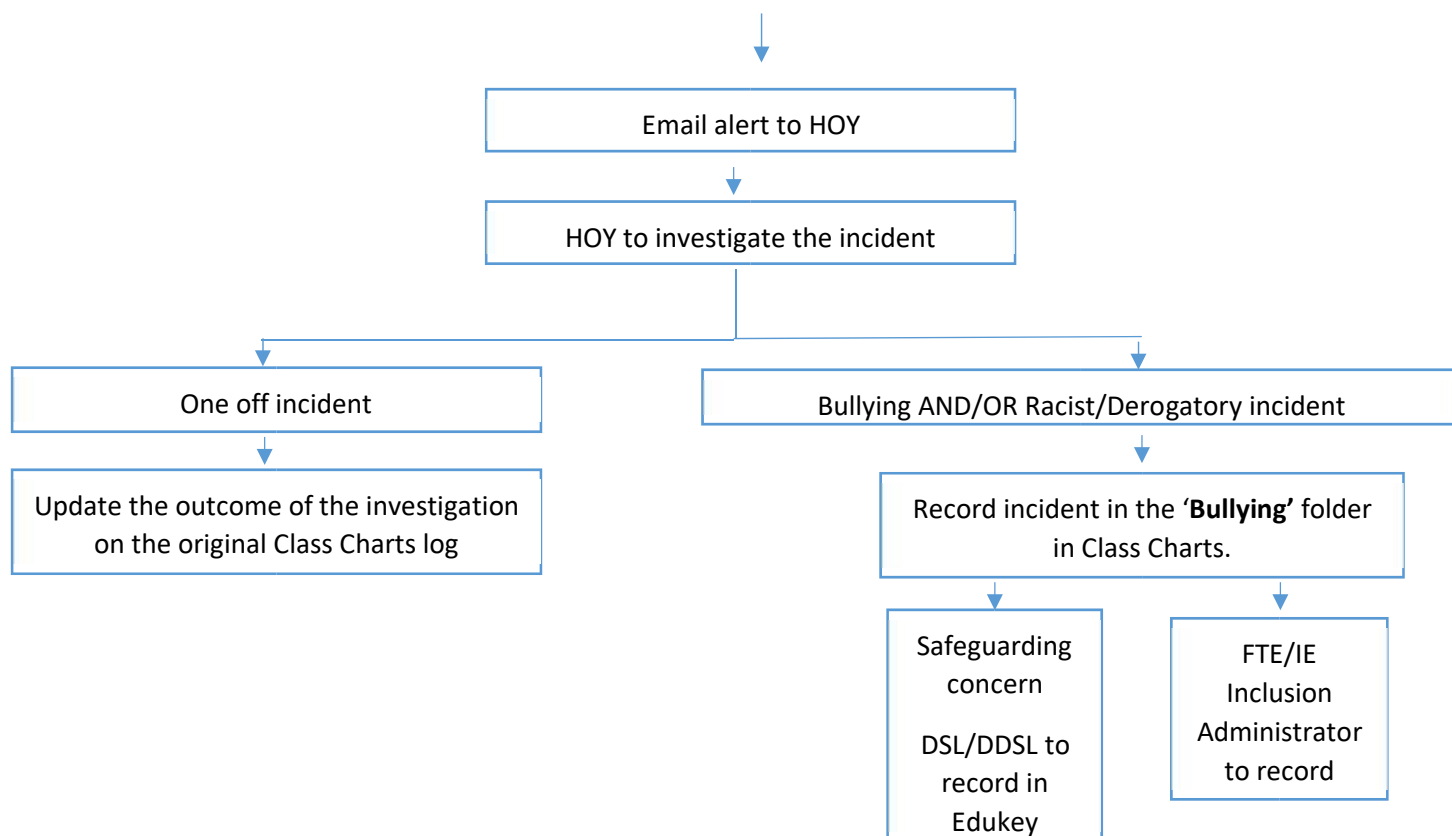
Email alert to HOY

HOY to investigate the incident

One off incident

Update the outcome of the investigation on the original Class Charts log

Bullying AND/OR Racist/Derogatory incident

Record incident in the '**Bullying'** folder in Class Charts.

Safeguarding concern

DSL/DDSL to record in Edukey

FTE/IE Inclusion Administrator to record